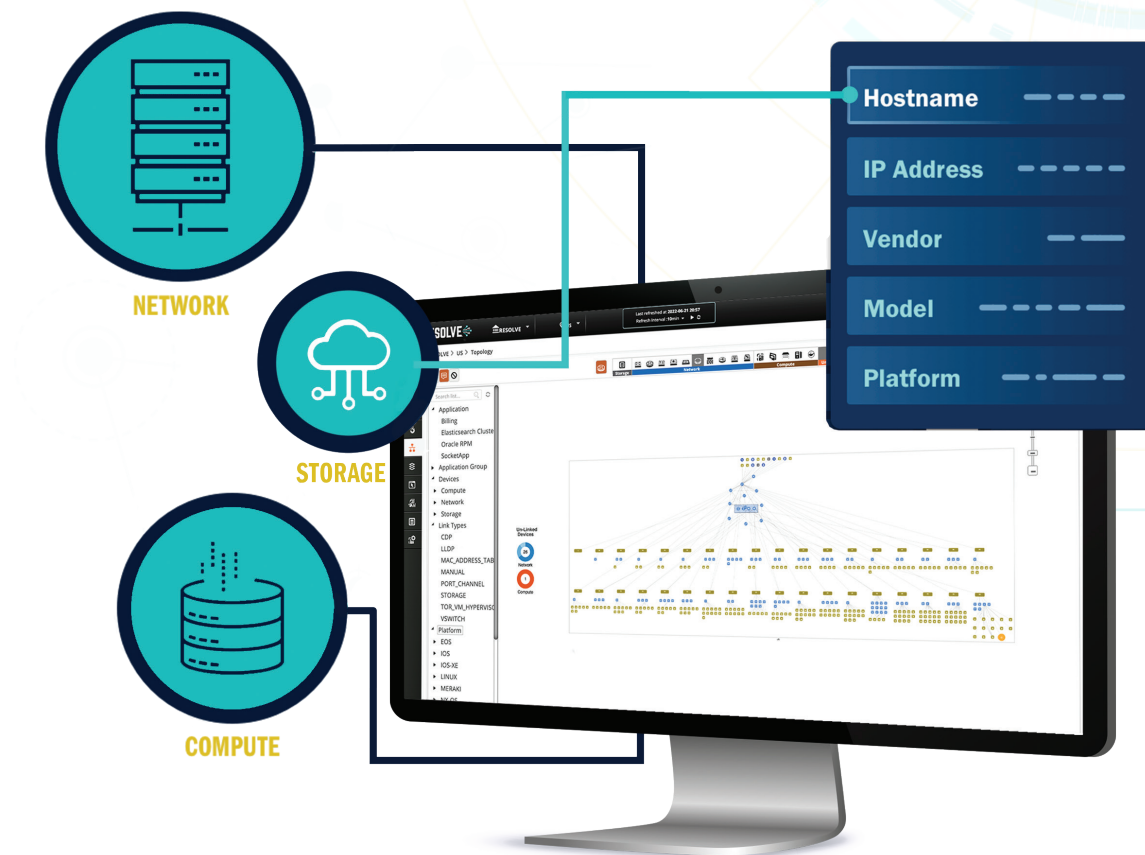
NETWORK

STORAGE

COMPUTE

Hostname

IP Address

Vendor

Model

Platform

SOLVE

RESOLVE

Last refreshed at: 2022-06-21 20:57

Refresh Interval: 10min

SOLVE > US > Topology

Storage

Network

Compute

Search for...

Application

Billing

Elasticsearch Cluste

Oracle RPM

SocketApp

Application Group

Devices

Compute

Network

Storage

Link Types

CDP

LLDP

MAC_ADDRESS_TAB

MANUAL

PORT_CHANNEL

STORAGE

TOR_VM_HYPERVISO

VSWITCH

Platform

EOS

IOS

IOS-XE

LINUX

MERAKI

Un-Linked Devices

Network

Compute